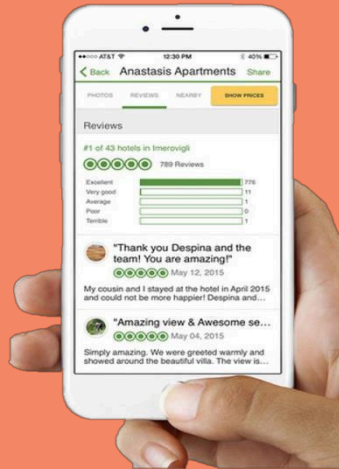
●●●●○ AT&T

12:30 PM

40%

< Back Anastasis Apartments Share

PHOTOS REVIEWS NEARBY SHOW PRICES

Reviews

#1 of 43 hotels in Imerovigli

789 Reviews

| | |
|---|---|
| Excellent | 776 |
| Very good | 11 |
| Average | 1 |
| Poor | 0 |
| Terrible | 1 |

"Thank you Despina and the team! You are amazing!"

May 12, 2015

My cousin and I stayed at the hotel in April 2015 and could not be more happier! Despina and...

"Amazing view & Awesome se...

May 04, 2015

Simply amazing. We were greeted warmly and showed around the beautiful villa. The view is...